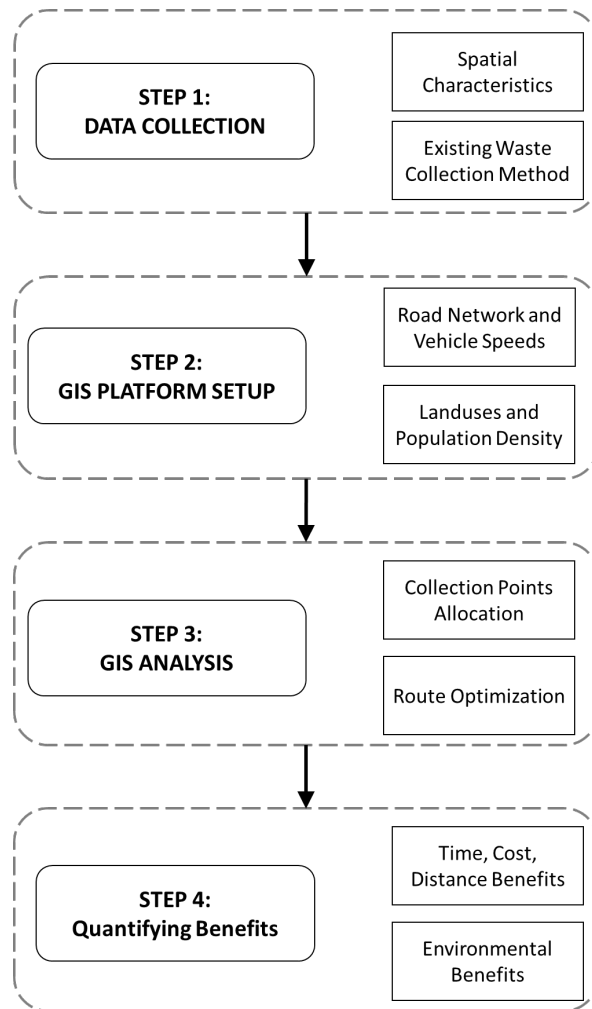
STEP 1:
DATA COLLECTION

Spatial Characteristics

Existing Waste Collection Method

STEP 2:
GIS PLATFORM SETUP

Road Network and Vehicle Speeds

Landuses and Population Density

STEP 3:
GIS ANALYSIS

Collection Points Allocation

Route Optimization

STEP 4:
Quantifying Benefits

Time, Cost, Distance Benefits

Environmental Benefits